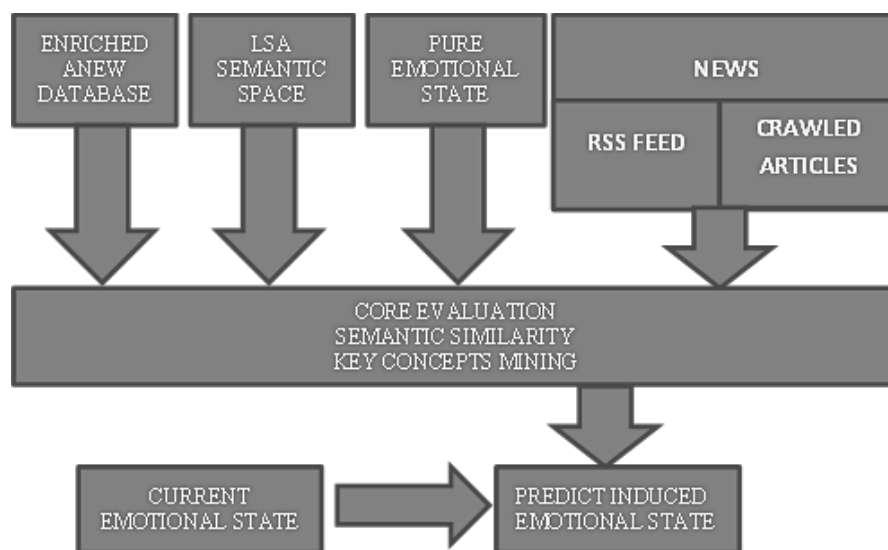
ENRICHED ANEW DATABASE

LSA SEMANTIC SPACE

PURE EMOTIONAL STATE

NEWS

RSS FEED

CRAWLED ARTICLES

CORE EVALUATION
SEMANTIC SIMILARITY
KEY CONCEPTS MINING

CURRENT EMOTIONAL STATE

PREDICT INDUCED EMOTIONAL STATE